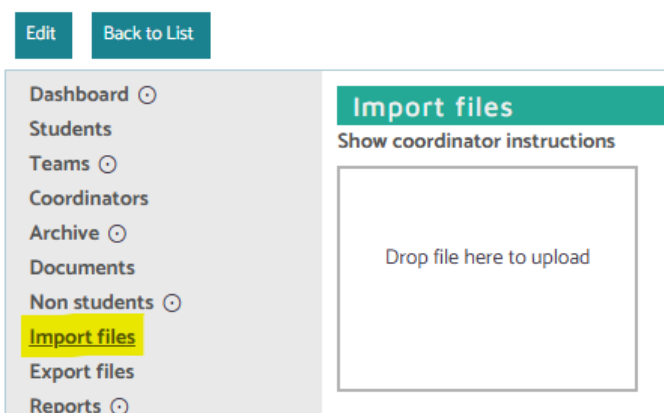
Edit

Back to List

Dashboard ⊙
Students
Teams ⊙
Coordinators
Archive ⊙
Documents
Non students ⊙
Import files
Export files
Reports ⊙

Import files

Show coordinator instructions

Drop file here to upload